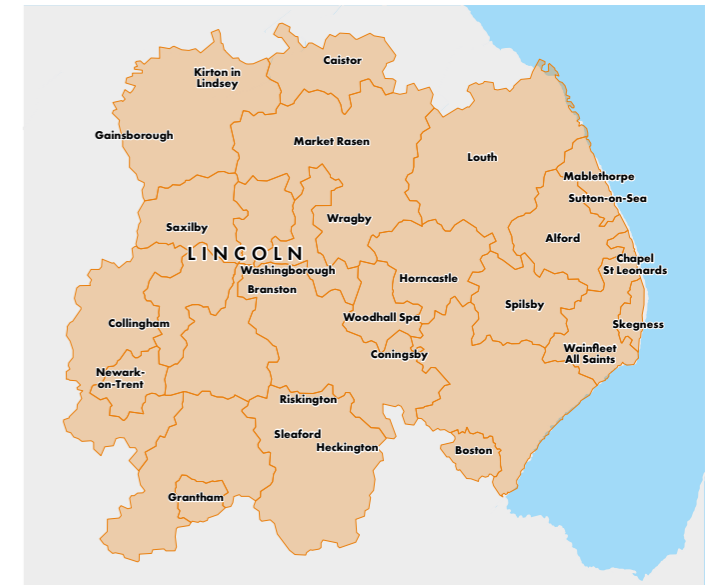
Kirton in Lindsey

Caistor

Gainsborough

Market Rasen

Louth

Mablethorpe

Sutton-on-Sea

Saxilby

Wragby

Alford

LINCOLN

Chapel St Leonards

Washingborough

Horncastle

Branston

Spilsby

Collingham

Woodhall Spa

Skegness

Coningsby

Wainfleet All Saints

Newark-on-Trent

Riskington

Sleaford

Heckington

Boston

Grantham